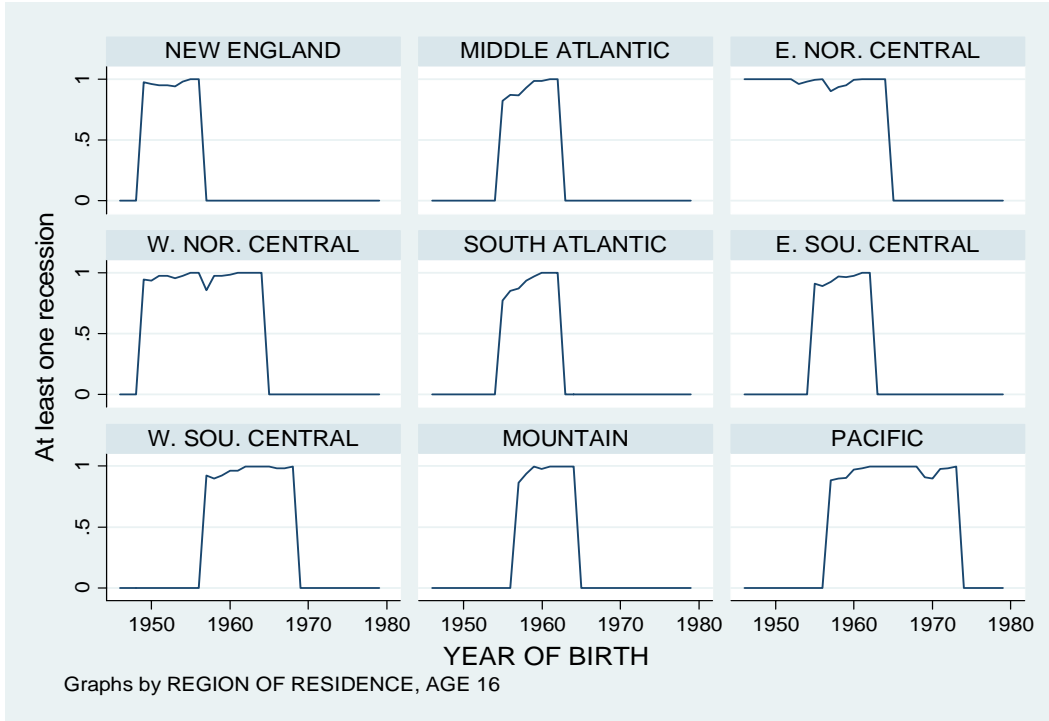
NEW ENGLAND

MIDDLE ATLANTIC

E. NOR. CENTRAL

W. NOR. CENTRAL

SOUTH ATLANTIC

E. SOU. CENTRAL

W. SOU. CENTRAL

MOUNTAIN

PACIFIC

At least one recession

0 .5 1

0 .5 1

0 .5 1

1950 1960 1970 1980

1950 1960 1970 1980

1950 1960 1970 1980

YEAR OF BIRTH

Graphs by REGION OF RESIDENCE, AGE 16